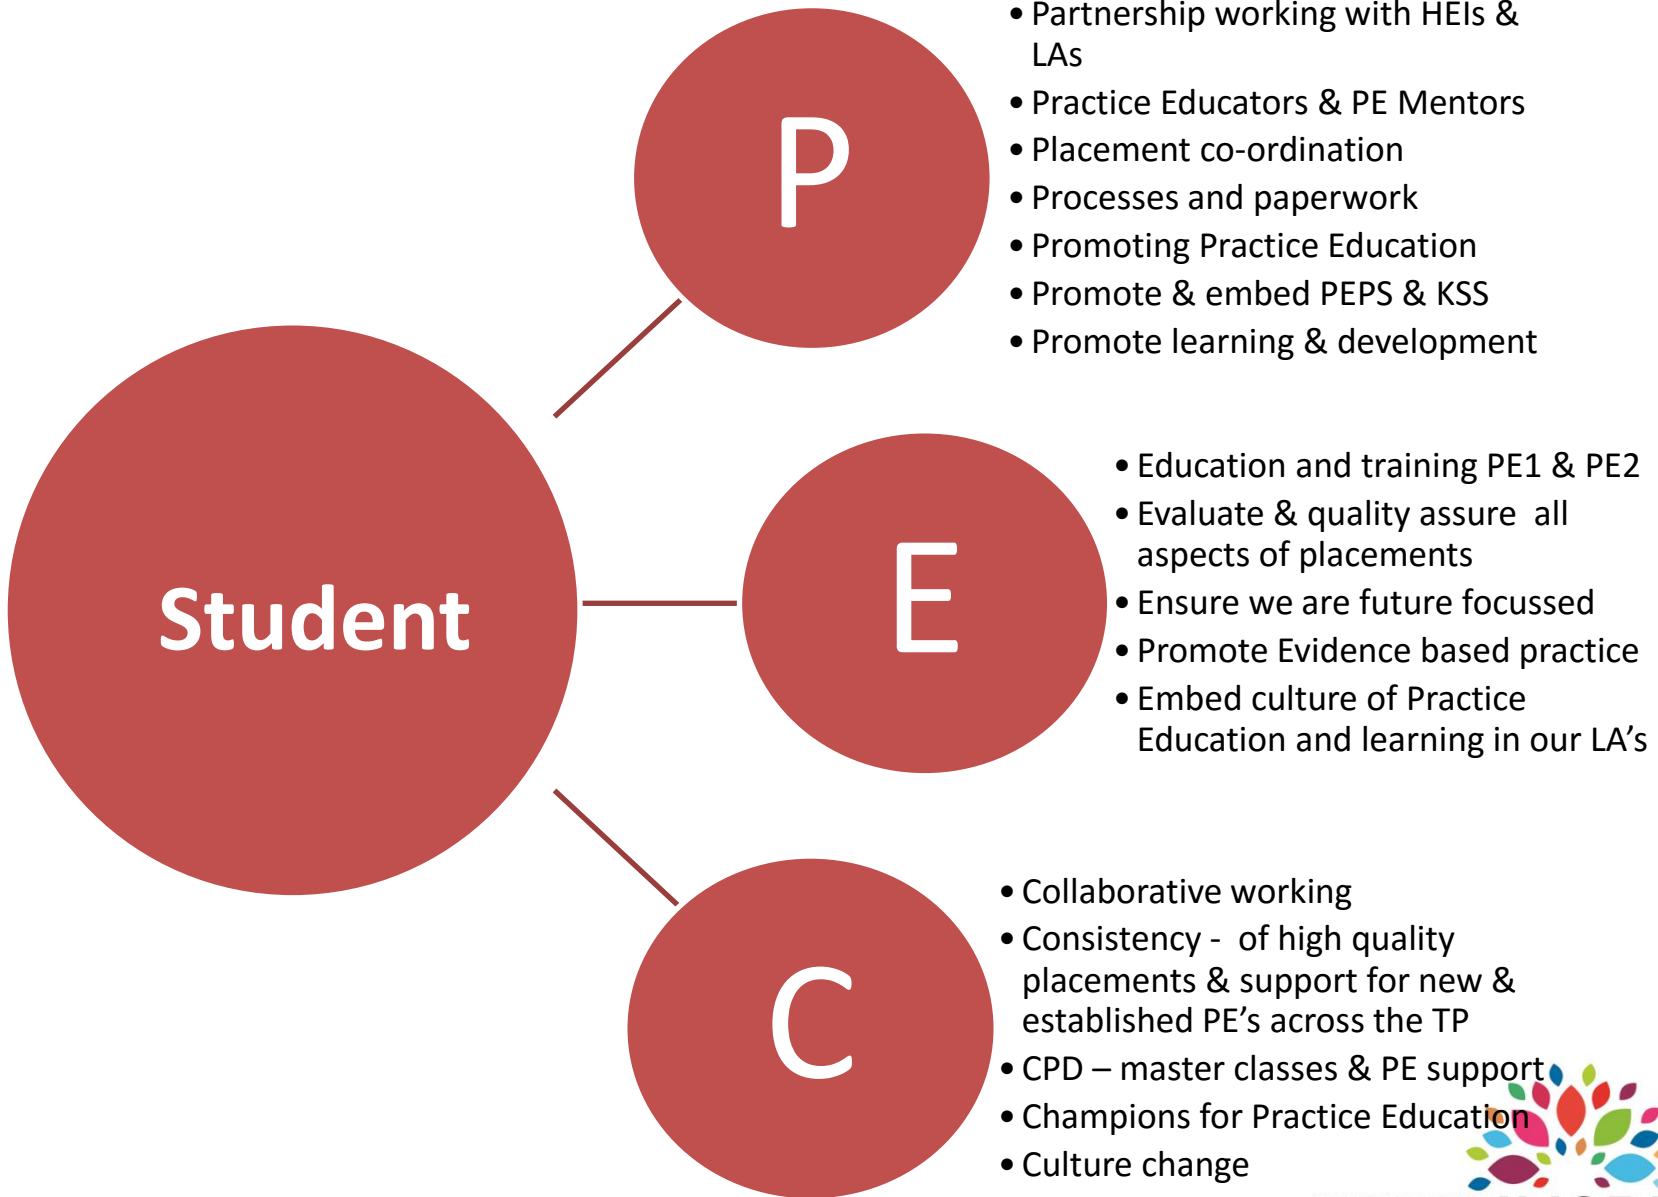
Student

P

- Partnership working with HEIs & LAs
- Practice Educators & PE Mentors
- Placement co-ordination
- Processes and paperwork
- Promoting Practice Education
- Promote & embed PEPS & KSS
- Promote learning & development

E

- Education and training PE1 & PE2
- Evaluate & quality assure all aspects of placements
- Ensure we are future focussed
- Promote Evidence based practice
- Embed culture of Practice Education and learning in our LA's

C

- Collaborative working
- Consistency - of high quality placements & support for new & established PE's across the TP
- CPD – master classes & PE support
- Champions for Practice Education
- Culture change